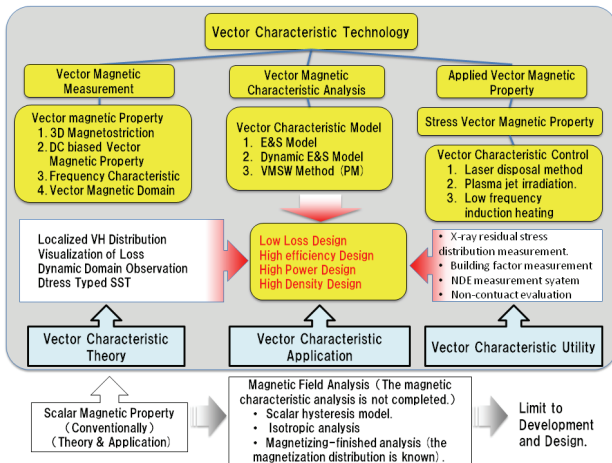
Vector Characteristic Technology

Vector Magnetic Measurement

Vector Magnetic Characteristic Analysis

Applied Vector Magnetic Property

Vector magnetic Property
1. 3D Magnetostriction
2. DC biased Vector Magnetic Property
3. Frequency Characteristic
4. Vector Magnetic Domain

Vector Characteristic Model
1. E&S Model
2. Dynamic E&S Model
3. VMSW Method (PM)

Stress Vector Magnetic Property

Vector Characteristic Control
1. Laser disposal method
2. Plasma jet irradiation.
3. Low frequency induction heating

Localized VH Distribution
Visualization of Loss
Dynamic Domain Observation
Dtress Typed SST

Low Loss Design
High efficiency Design
High Power Design
High Density Design

• X-ray residual stress distribution measurement.
• Building factor measurement
• NDE measurement system
• Non-contuact evaluation

Vector Characteristic Theory

Vector Characteristic Application

Vector Characteristic Utility

Scalar Magnetic Property (Conventionally) (Theory & Application)

Magnetic Field Analysis (The magnetic characteristic analysis is not completed.)
• Scalar hysteresis model.
• Isotropic analysis
• Magnetizing-finished analysis (the magnetization distribution is known).

Limit to Development and Design.